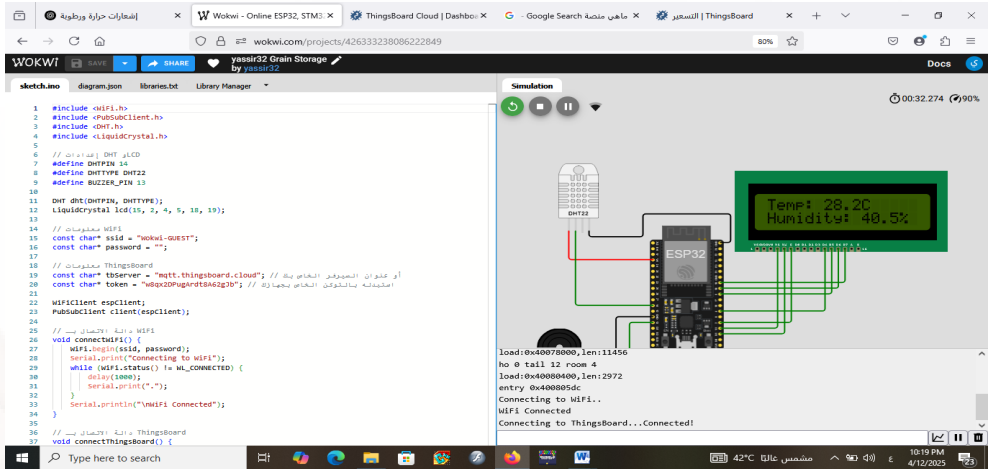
إشعارات حرارة ورطوبة ×
Wokwi - Online ESP32, STM3 ×
ThingsBoard Cloud | Dashbo ×
G - Google Search ×
ماهي منصة التسعير | ThingsBoard ×
+

wokwi.com/projects/426333238086222849
80%

WOKWI SAVE SHARE yassir32 Grain Storage by yassir32 Docs

sketch.ino diagram.json libraries.txt Library Manager

Simulation

00:32.274 90%

1 #include <WiFi.h>
2 #include <PubSubClient.h>
3 #include <DHT.h>
4 #include <LiquidCrystal.h>
5
6 // إعدادات DHT وLCD
7 #define DHTPIN 14
8 #define DHTTYPE DHT22
9 #define BUZZER_PIN 13
10
11 DHT dht(DHTPIN, DHTTYPE);
12 LiquidCrystal lcd(15, 2, 4, 5, 18, 19);
13
14 // معلومات WiFi
15 const char* ssid = "Wokwi-GUEST";
16 const char* password = "";
17
18 // معلومات ThingsBoard
19 const char* tbServer = "mqtt.thingsboard.cloud"; // أو عنوان السيرفر الخاص بك
20 const char* token = "w8qx2OPugArdt8A62g3b"; // استبدله بالتوكن الخاص بجهازك
21
22 WiFiClient espClient;
23 PubSubClient client(espClient);
24
25 // دالة الاتصال بـ WiFi
26 void connectWiFi() {
27 WiFi.begin(ssid, password);
28 Serial.print("Connecting to WiFi");
29 while (WiFi.status() != WL_CONNECTED) {
30 delay(1000);
31 Serial.print(".");
32 }
33 Serial.println("\nWiFi Connected");
34 }
35
36 // دالة الاتصال بـ ThingsBoard
37 void connectThingsBoard() {

DHT22
ESP32
Temp: 28.2C
Humidity: 40.5%

load:0x40078000,len:11456
ho 0 tail 12 room 4
load:0x40080400,len:2972
entry 0x400805dc
Connecting to WiFi..
WiFi Connected
Connecting to ThingsBoard...Connected!

Type here to search
42°C مشمس غالبًا
10:19 PM
4/12/2025
23